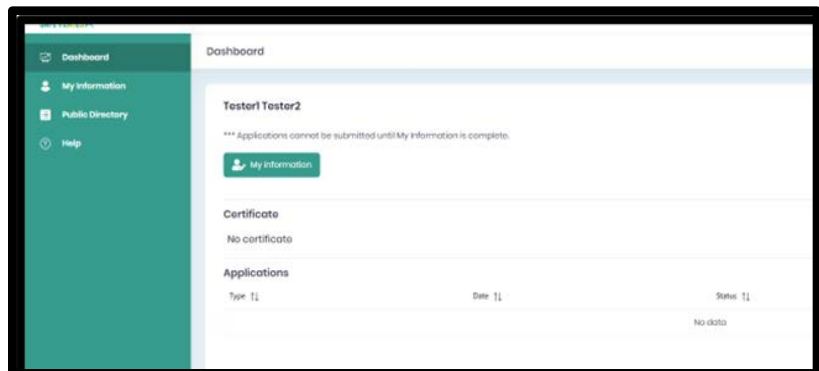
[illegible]

Dashboard

My Information

Public Directory

Help

Dashboard

Tester1 Tester2

*** Applications cannot be submitted until My Information is complete.

My Information

Certificate

No certificate

Applications

| Type ⇅ | Date ⇅ | Status ⇅ |
|---|---|---|
| | No data | |